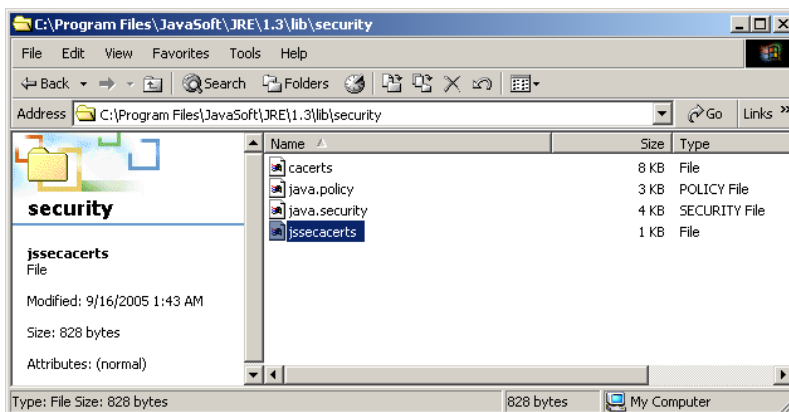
C:\Program Files\JavaSoft\JRE\1.3\lib\security

File Edit View Favorites Tools Help

Back Search Folders

Address C:\Program Files\JavaSoft\JRE\1.3\lib\security Go Links »

security

jssecacerts
File

Modified: 9/16/2005 1:43 AM

Size: 828 bytes

Attributes: (normal)

| Name | Size | Type |
|---|---|---|
| cacerts | 8 KB | File |
| java.policy | 3 KB | POLICY File |
| java.security | 4 KB | SECURITY File |
| jssecacerts | 1 KB | File |

Type: File Size: 828 bytes 828 bytes My Computer